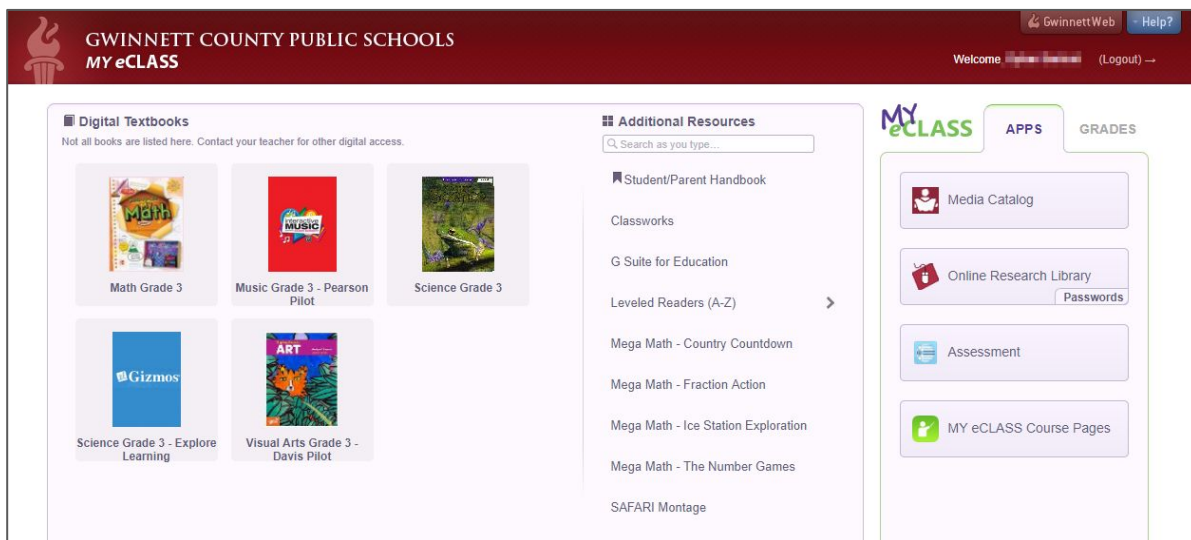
GWINNETT COUNTY PUBLIC SCHOOLS
MY eCLASS

GwinnettWeb
Help?
Welcome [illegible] (Logout) →

Digital Textbooks
Not all books are listed here. Contact your teacher for other digital access.

Math
Math Grade 3

interactive MUSIC
Music Grade 3 - Pearson Pilot

Science Grade 3

Gizmos
Science Grade 3 - Explore Learning

ART
Visual Arts Grade 3 - Davis Pilot

Additional Resources
Search as you type...
Student/Parent Handbook
Classworks
G Suite for Education
Leveled Readers (A-Z)
Mega Math - Country Countdown
Mega Math - Fraction Action
Mega Math - Ice Station Exploration
Mega Math - The Number Games
SAFARI Montage

MY eCLASS
APPS
GRADES
Media Catalog
Online Research Library
Passwords
Assessment
MY eCLASS Course Pages